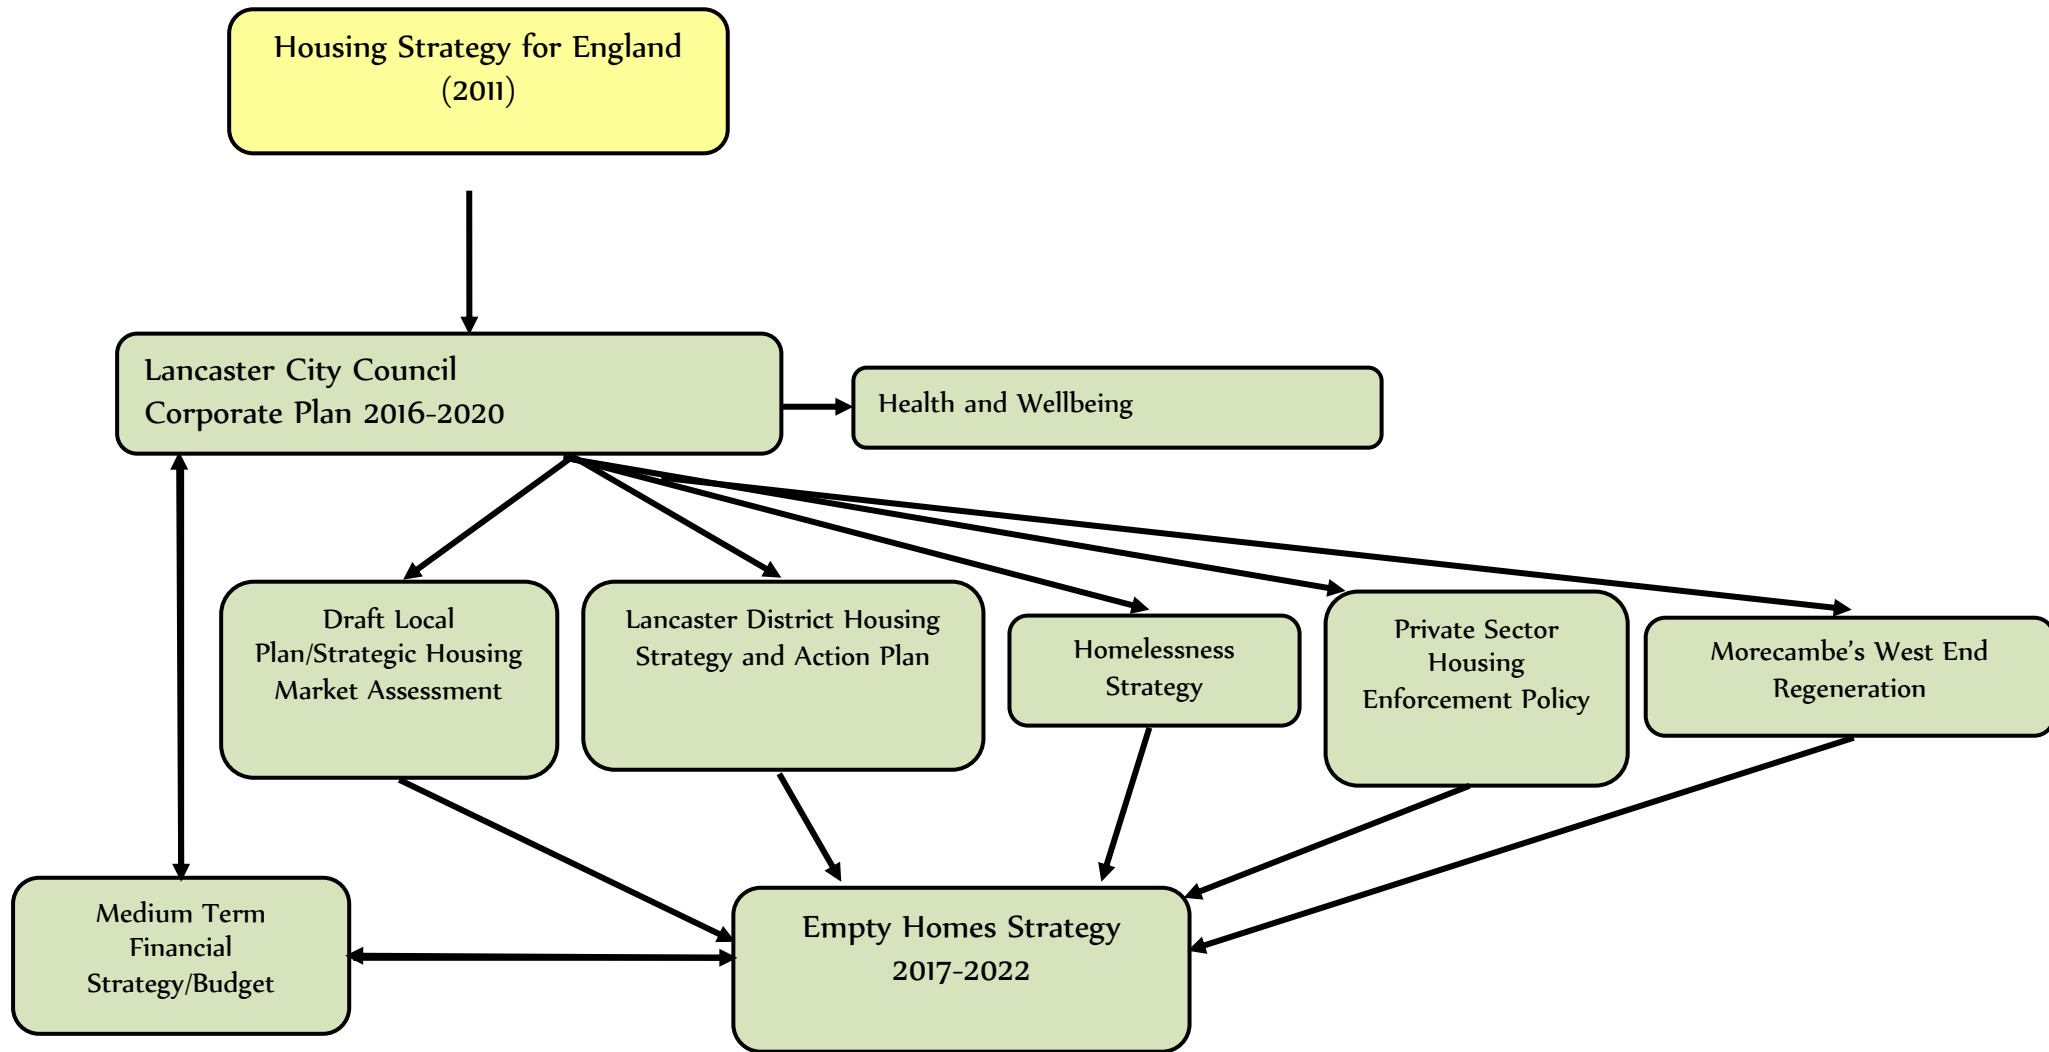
Housing Strategy for England (2011)

Lancaster City Council Corporate Plan 2016-2020

Health and Wellbeing

Draft Local Plan/Strategic Housing Market Assessment

Lancaster District Housing Strategy and Action Plan

Homelessness Strategy

Private Sector Housing Enforcement Policy

Morecambe's West End Regeneration

Medium Term Financial Strategy/Budget

Empty Homes Strategy 2017-2022